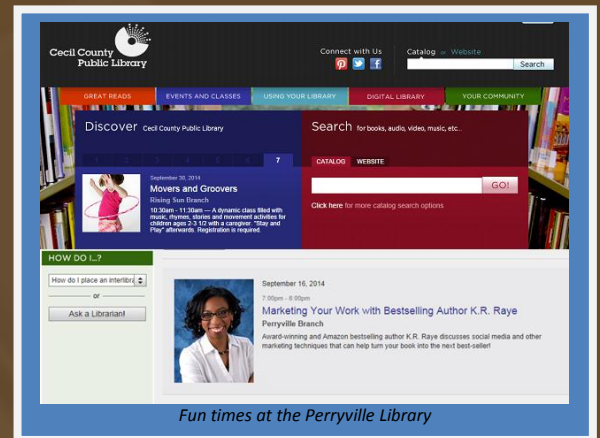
Cecil County Public Library

Connect with Us

Catalog ○ Website

Search

GREAT READS | EVENTS AND CLASSES | USING YOUR LIBRARY | DIGITAL LIBRARY | YOUR COMMUNITY

Discover Cecil County Public Library

1 2 3 4 5 6 7

September 30, 2014

Movers and Groovers

Rising Sun Branch

10:30am - 11:30am — A dynamic class filled with music, rhymes, stories and movement activities for children ages 2-3 1/2 with a caregiver. "Stay and Play" afterwards. Registration is required.

Search for books, audio, video, music, etc...

CATALOG WEBSITE

GO!

Click here for more catalog search options

HOW DO I...?

How do I place an interlibra

or

Ask a Librarian!

September 16, 2014

7:00pm - 8:00pm

Marketing Your Work with Bestselling Author K.R. Raye

Perryville Branch

Award-winning and Amazon bestselling author K.R. Raye discusses social media and other marketing techniques that can help turn your book into the next best-seller!

Fun times at the Perryville Library